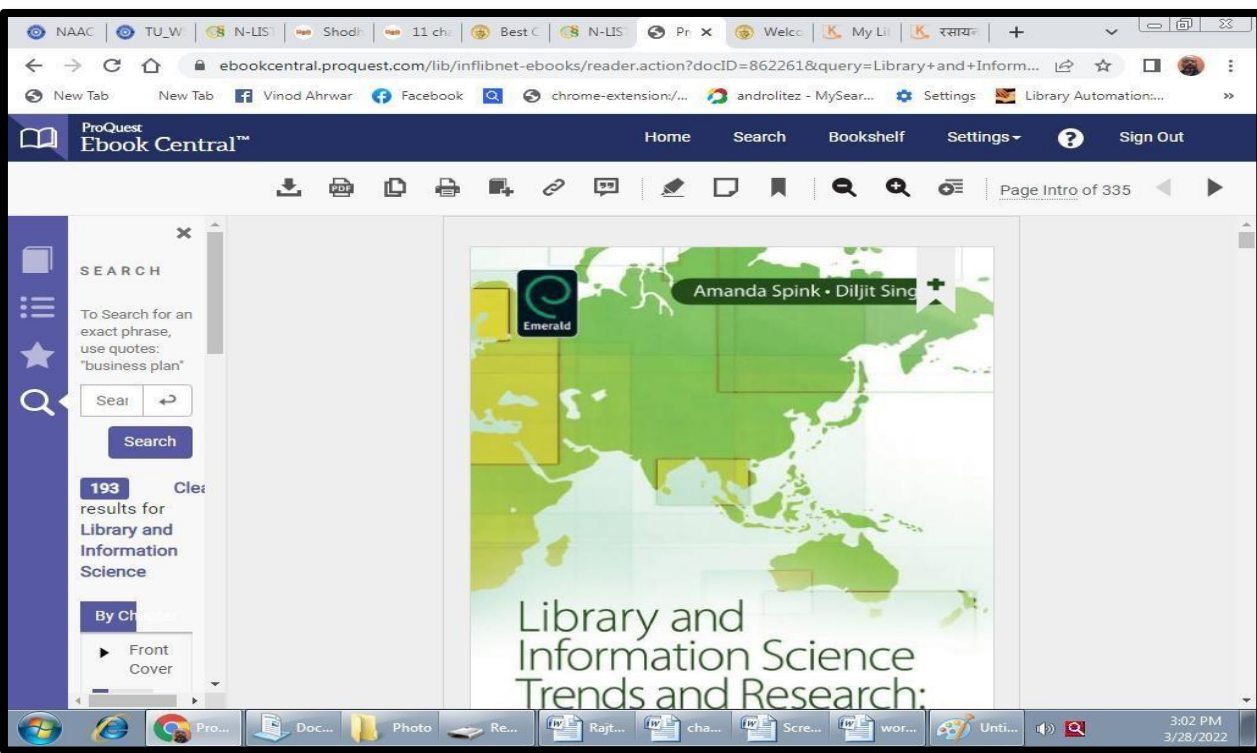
NAAC | TU_W | N-LIST | Shodh | 11 ch | Best C | N-LIS | Pr × | Welc | My Li | रसायन | +

ebookcentral.proquest.com/lib/inflibnet-ebooks/reader.action?docID=862261&query=Library+and+Inform...

New Tab | New Tab | Vinod Ahrwar | Facebook | chrome-extension:/... | androlitez - MySear... | Settings | Library Automation:...

ProQuest Ebook Central™

Home | Search | Bookshelf | Settings | Sign Out

Page Intro of 335

SEARCH

To Search for an exact phrase, use quotes: "business plan"

Sear

Search

193 Clea results for Library and Information Science

By Ch

Front Cover

Emerald

Amanda Spink • Diljit Sing

Library and Information Science Trends and Research:

Pro... | Doc... | Photo | Re... | Rajt... | cha... | Scre... | wor... | Unti...

3:02 PM 3/28/2022